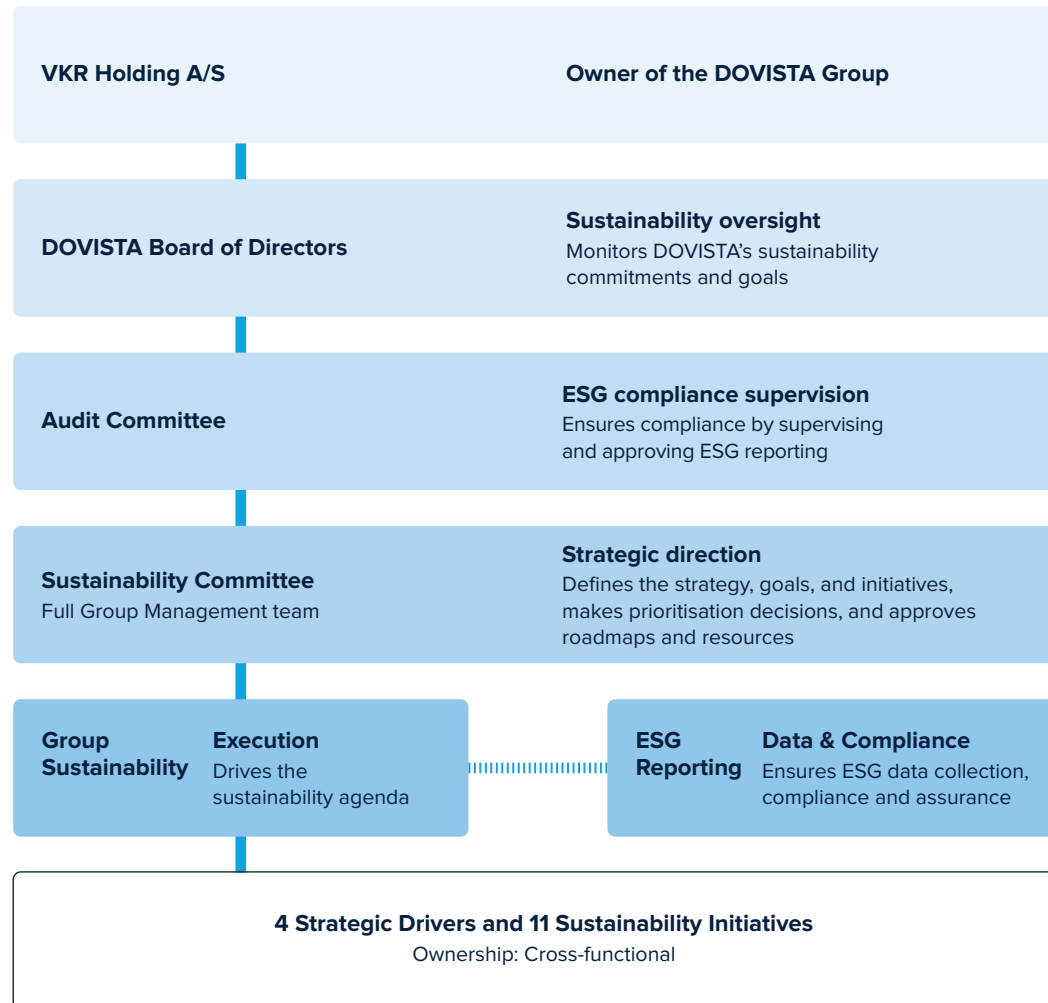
VKR Holding A/S

Owner of the DOVISTA Group

DOVISTA Board of Directors

Sustainability oversight
Monitors DOVISTA's sustainability commitments and goals

Audit Committee

ESG compliance supervision
Ensures compliance by supervising and approving ESG reporting

Sustainability Committee
Full Group Management team

Strategic direction
Defines the strategy, goals, and initiatives, makes prioritisation decisions, and approves roadmaps and resources

Group Sustainability

Execution
Drives the sustainability agenda

ESG Reporting

Data & Compliance
Ensures ESG data collection, compliance and assurance

4 Strategic Drivers and 11 Sustainability Initiatives
Ownership: Cross-functional